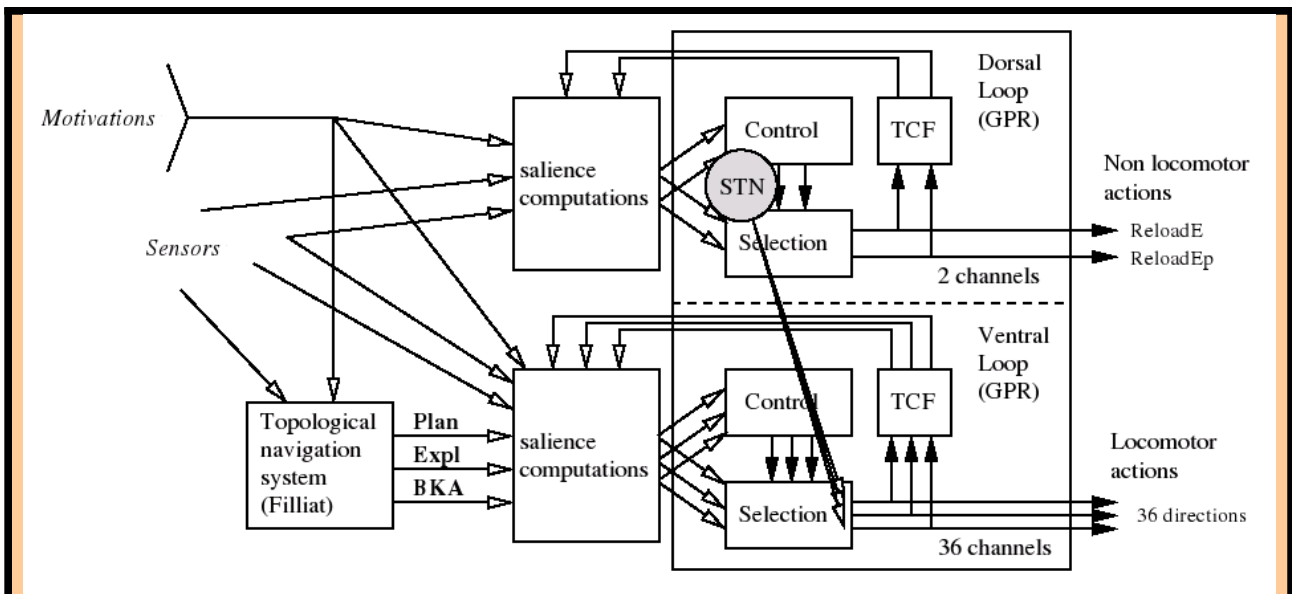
Motivations

Sensors

salience computations

Control

STN

Selection

TCF

Dorsal Loop (GPR)

Non locomotor actions

ReloadE

ReloadEp

2 channels

Ventral Loop (GPR)

Topological navigation system (Filliat)

Plan

Expl

BKA

salience computations

Control

TCF

Selection

Locomotor actions

36 directions

36 channels